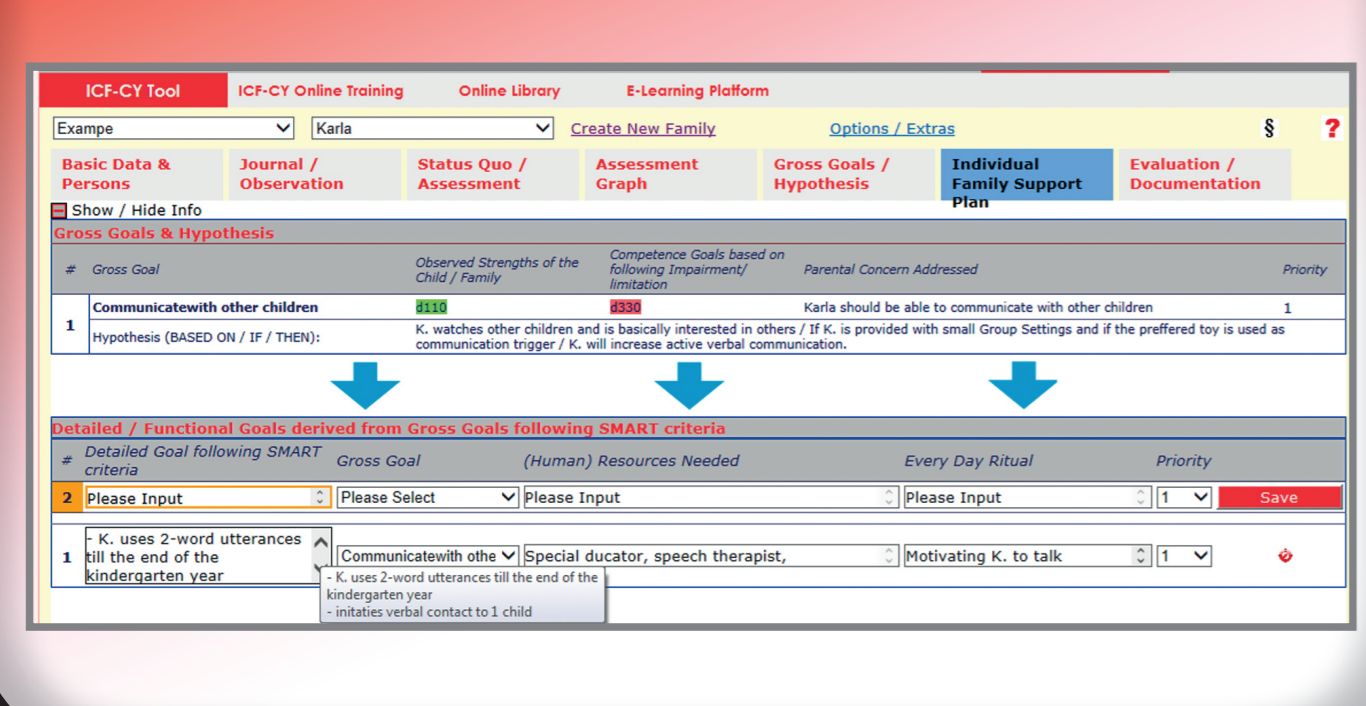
ICF-CY Tool | ICF-CY Online Training | Online Library | E-Learning Platform

Exampe | Karla | Create New Family | Options / Extras | § | ?

Basic Data & Persons | Journal / Observation | Status Quo / Assessment | Assessment Graph | Gross Goals / Hypothesis | Individual Family Support Plan | Evaluation / Documentation

Show / Hide Info

Gross Goals & Hypothesis

| # | Gross Goal | Observed Strengths of the Child / Family | Competence Goals based on following Impairment/ limitation | Parental Concern Addressed | Priority |
|---|---|---|---|---|---|
| 1 | Communicatewith other children | d110 | d330 | Karla should be able to communicate with other children | 1 |
| | Hypothesis (BASED ON / IF / THEN): | K. watches other children and is basically interested in others / If K. is provided with small Group Settings and if the preffered toy is used as communication trigger / K. will increase active verbal communication. | | | |

Detailed / Functional Goals derived from Gross Goals following SMART criteria

| # | Detailed Goal following SMART criteria | Gross Goal | (Human) Resources Needed | Every Day Ritual | Priority | |
|---|---|---|---|---|---|---|
| 2 | Please Input | Please Select | Please Input | Please Input | 1 | Save |
| 1 | - K. uses 2-word utterances till the end of the kindergarten year | Communicatewith othe | Special ducator, speech therapist, | Motivating K. to talk | 1 | |

- K. uses 2-word utterances till the end of the kindergarten year
- initaties verbal contact to 1 child